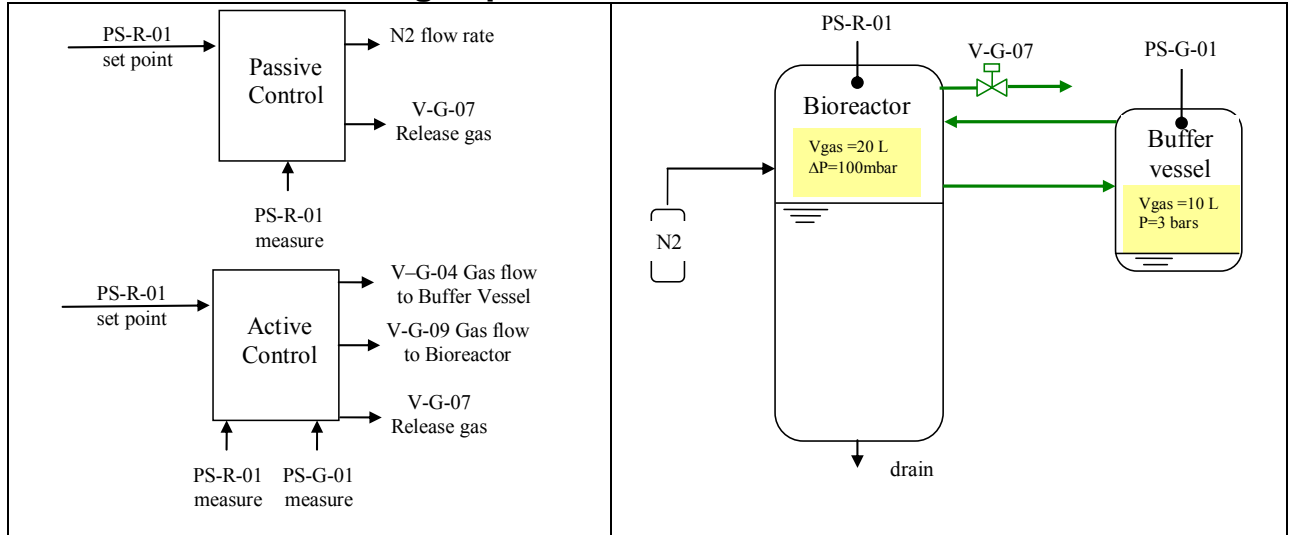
PS-R-01 set point

Passive Control

N2 flow rate

V-G-07 Release gas

PS-R-01 measure

PS-R-01 set point

Active Control

V–G-04 Gas flow to Buffer Vessel

V-G-09 Gas flow to Bioreactor

V-G-07 Release gas

PS-R-01 measure

PS-G-01 measure

PS-R-01

V-G-07

PS-G-01

Bioreactor

Vgas =20 L
$\Delta$P=100mbar

Buffer vessel

Vgas =10 L
P=3 bars

N2

drain